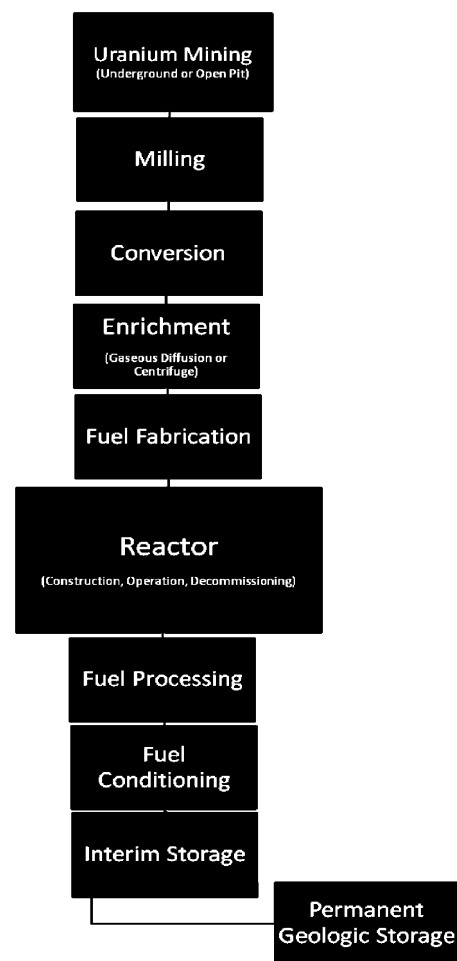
Uranium Mining
(Underground or Open Pit)

Milling

Conversion

Enrichment
(Gaseous Diffusion or Centrifuge)

Fuel Fabrication

Reactor
(Construction, Operation, Decommissioning)

Fuel Processing

Fuel Conditioning

Interim Storage

Permanent Geologic Storage